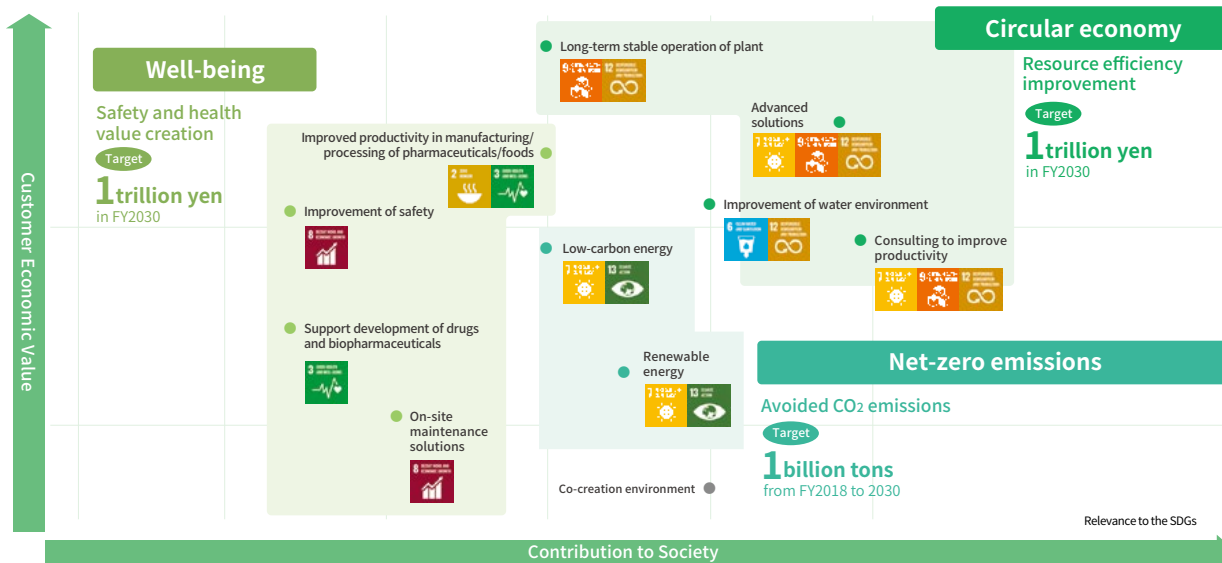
Customer Economic Value

Well-being

Safety and health value creation

Target

1trillion yen
in FY2030

Improved productivity in manufacturing/processing of pharmaceuticals/foods

Improvement of safety

Support development of drugs and biopharmaceuticals

On-site maintenance solutions

Long-term stable operation of plant

Low-carbon energy

Renewable energy

Co-creation environment

Advanced solutions

Improvement of water environment

Consulting to improve productivity

Circular economy

Resource efficiency improvement

Target

1trillion yen
in FY2030

Net-zero emissions

Avoided CO2 emissions

Target

1billion tons
from FY2018 to 2030

Relevance to the SDGs

Contribution to Society